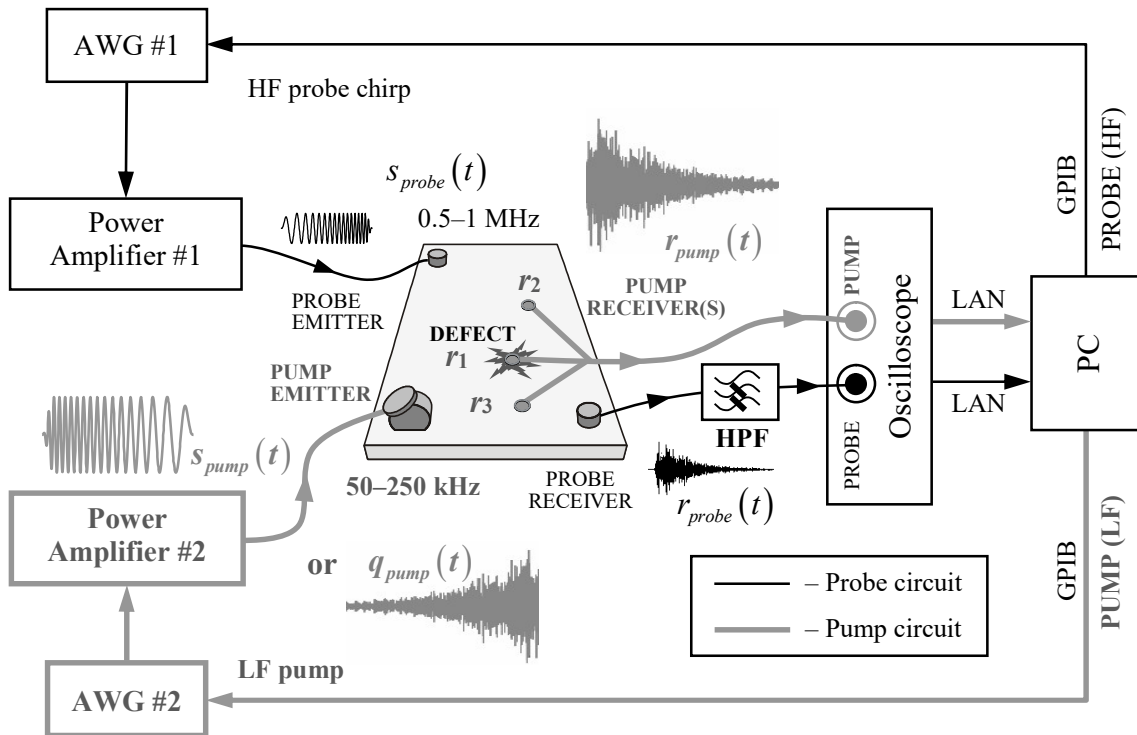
AWG #1

HF probe chirp

Power Amplifier #1

$s_{probe}(t)$

0.5–1 MHz

$r_{pump}(t)$

PROBE EMITTER

$r_2$

PUMP RECEIVER(S)

DEFECT

$r_1$

PUMP EMITTER

$r_3$

PUMP

PROBE

Oscilloscope

HPF

LAN

LAN

PC

GPIB

PROBE (HF)

$s_{pump}(t)$

50–250 kHz

PROBE RECEIVER

$r_{probe}(t)$

Power Amplifier #2

or

$q_{pump}(t)$

– Probe circuit

– Pump circuit

GPIB

PUMP (LF)

LF pump

AWG #2